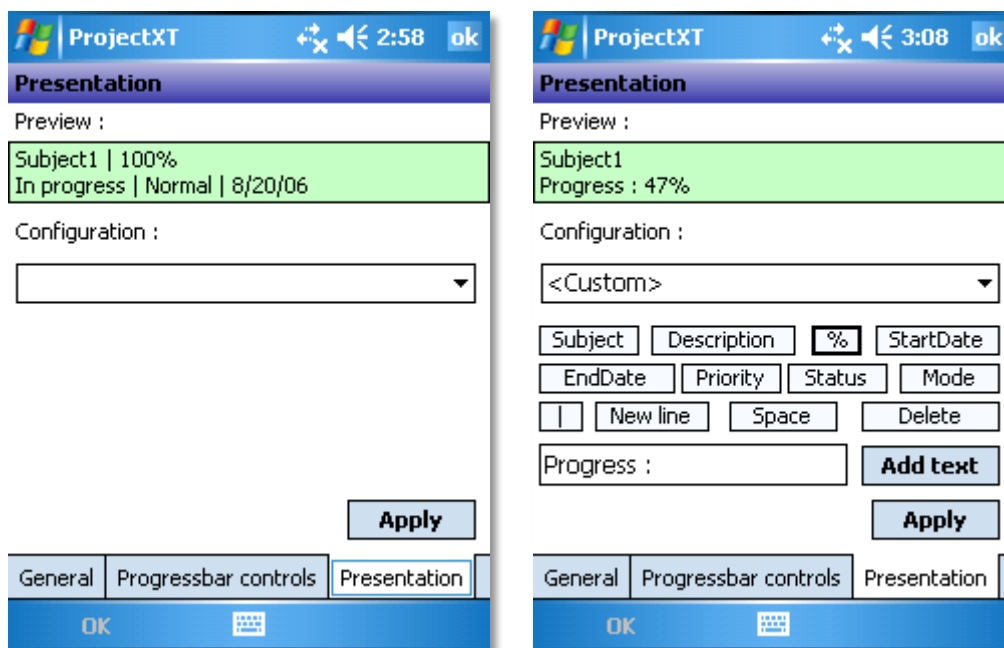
ProjectXT 2:58 ok

Presentation

Preview :

Subject1 | 100%
In progress | Normal | 8/20/06

Configuration :

Apply

General | Progressbar controls | Presentation

OK

ProjectXT 3:08 ok

Presentation

Preview :

Subject1
Progress : 47%

Configuration :

<Custom>

Subject | Description | % | StartDate

EndDate | Priority | Status | Mode

| | New line | Space | Delete

Progress :

Add text

Apply

General | Progressbar controls | Presentation

OK